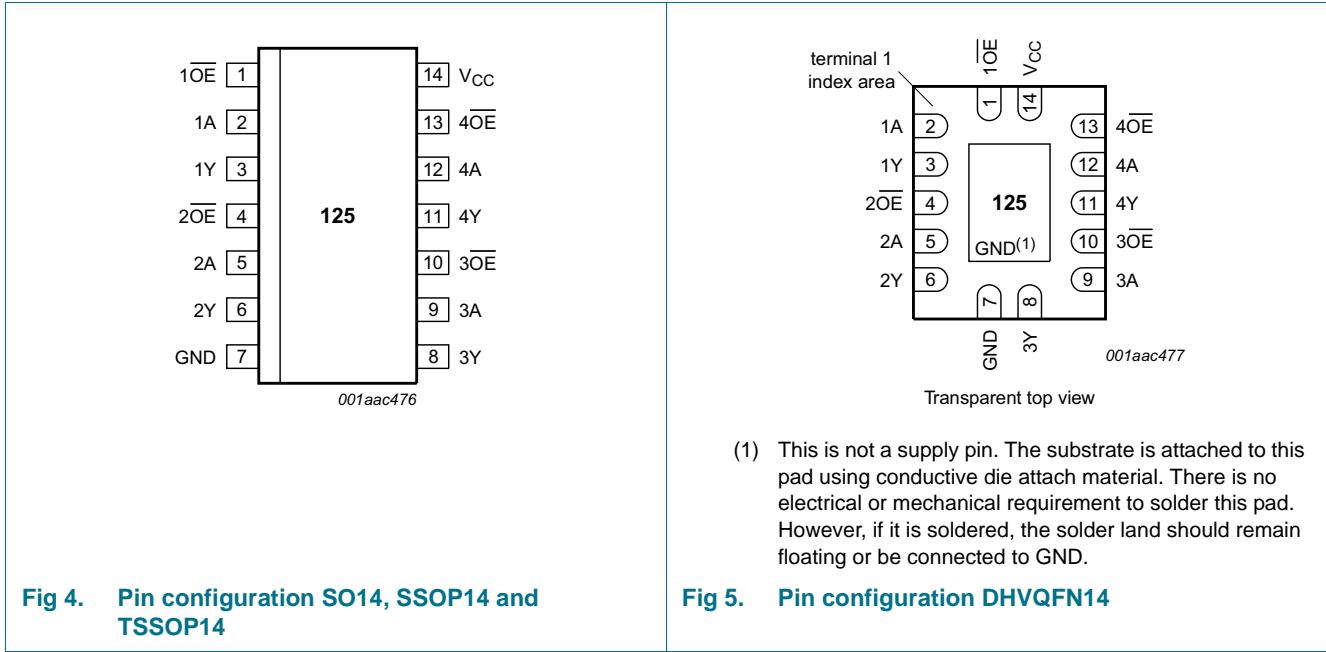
$1\overline{OE}$ 1
1A 2
1Y 3
$2\overline{OE}$ 4
2A 5
2Y 6
GND 7

125

14 $V_{CC}$
13 $4\overline{OE}$
12 4A
11 4Y
10 $3\overline{OE}$
9 3A
8 3Y

001aac476

Fig 4. Pin configuration SO14, SSOP14 and TSSOP14

terminal 1 index area

$1\overline{OE}$ $V_{CC}$
1 14

1A 2
1Y 3
$2\overline{OE}$ 4
2A 5
2Y 6

125
GND$^{(1)}$

13 $4\overline{OE}$
12 4A
11 4Y
10 $3\overline{OE}$
9 3A

7 8
GND 3Y

001aac477

Transparent top view

(1) This is not a supply pin. The substrate is attached to this pad using conductive die attach material. There is no electrical or mechanical requirement to solder this pad. However, if it is soldered, the solder land should remain floating or be connected to GND.

Fig 5. Pin configuration DHVQFN14